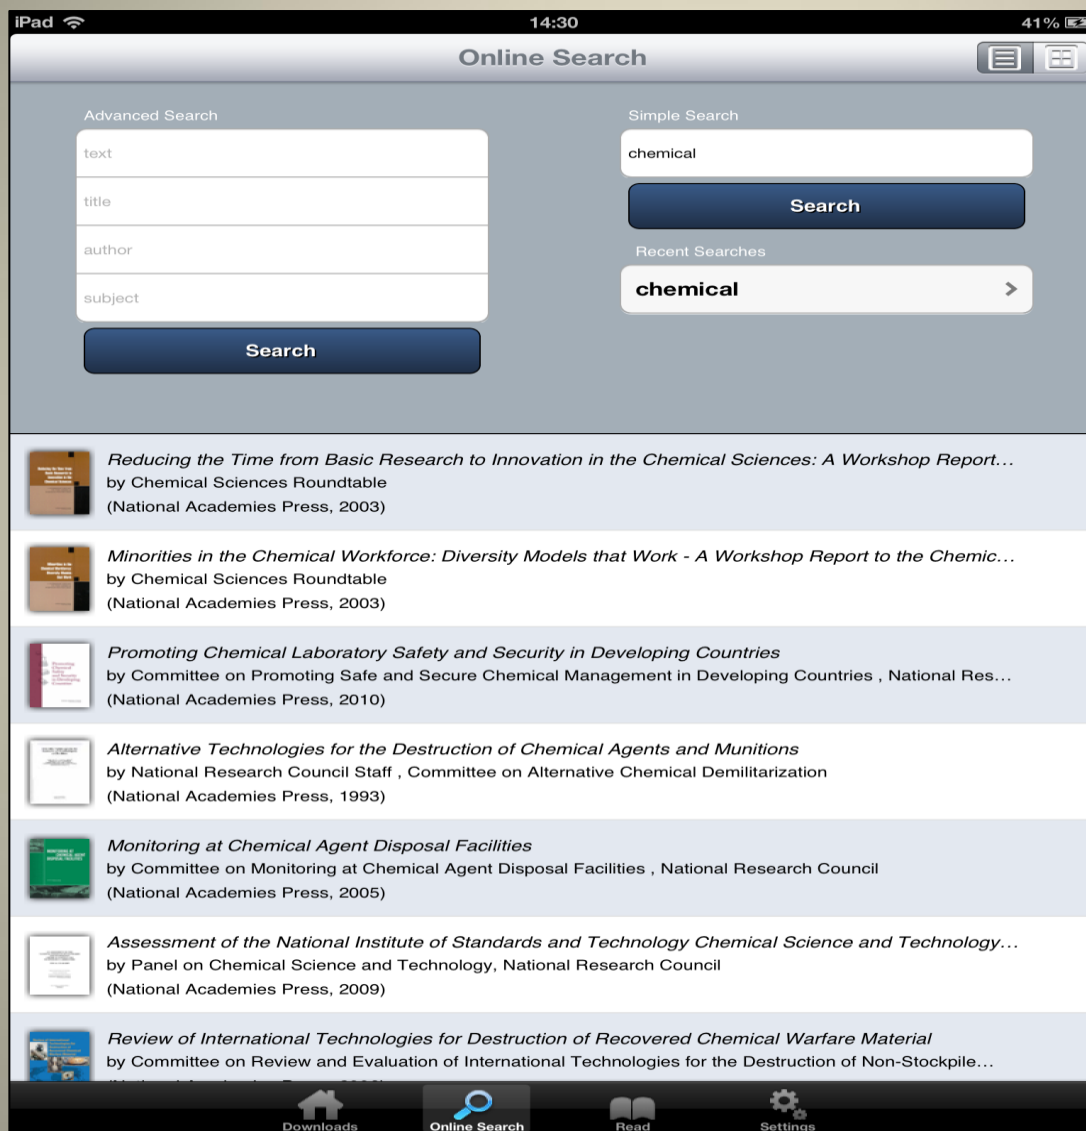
iPad 14:30 41%

Online Search

Advanced Search

text

title

author

subject

Search

Simple Search

chemical

Search

Recent Searches

chemical

Reducing the Time from Basic Research to Innovation in the Chemical Sciences: A Workshop Report...
by Chemical Sciences Roundtable
(National Academies Press, 2003)

Minorities in the Chemical Workforce: Diversity Models that Work - A Workshop Report to the Chemic...
by Chemical Sciences Roundtable
(National Academies Press, 2003)

Promoting Chemical Laboratory Safety and Security in Developing Countries
by Committee on Promoting Safe and Secure Chemical Management in Developing Countries , National Res...
(National Academies Press, 2010)

Alternative Technologies for the Destruction of Chemical Agents and Munitions
by National Research Council Staff , Committee on Alternative Chemical Demilitarization
(National Academies Press, 1993)

Monitoring at Chemical Agent Disposal Facilities
by Committee on Monitoring at Chemical Agent Disposal Facilities , National Research Council
(National Academies Press, 2005)

Assessment of the National Institute of Standards and Technology Chemical Science and Technology...
by Panel on Chemical Science and Technology, National Research Council
(National Academies Press, 2009)

Review of International Technologies for Destruction of Recovered Chemical Warfare Material
by Committee on Review and Evaluation of International Technologies for the Destruction of Non-Stockpile...
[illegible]

Downloads Online Search Read Settings